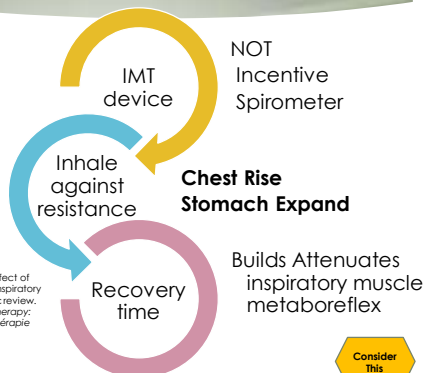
IMT device

NOT Incentive Spirometer

Inhale against resistance

Chest Rise
Stomach Expand

fect of
spiratory
c review.
herapy:
hérapie

Recovery time

Builds Attenuates inspiratory muscle metaboreflex

Consider
This